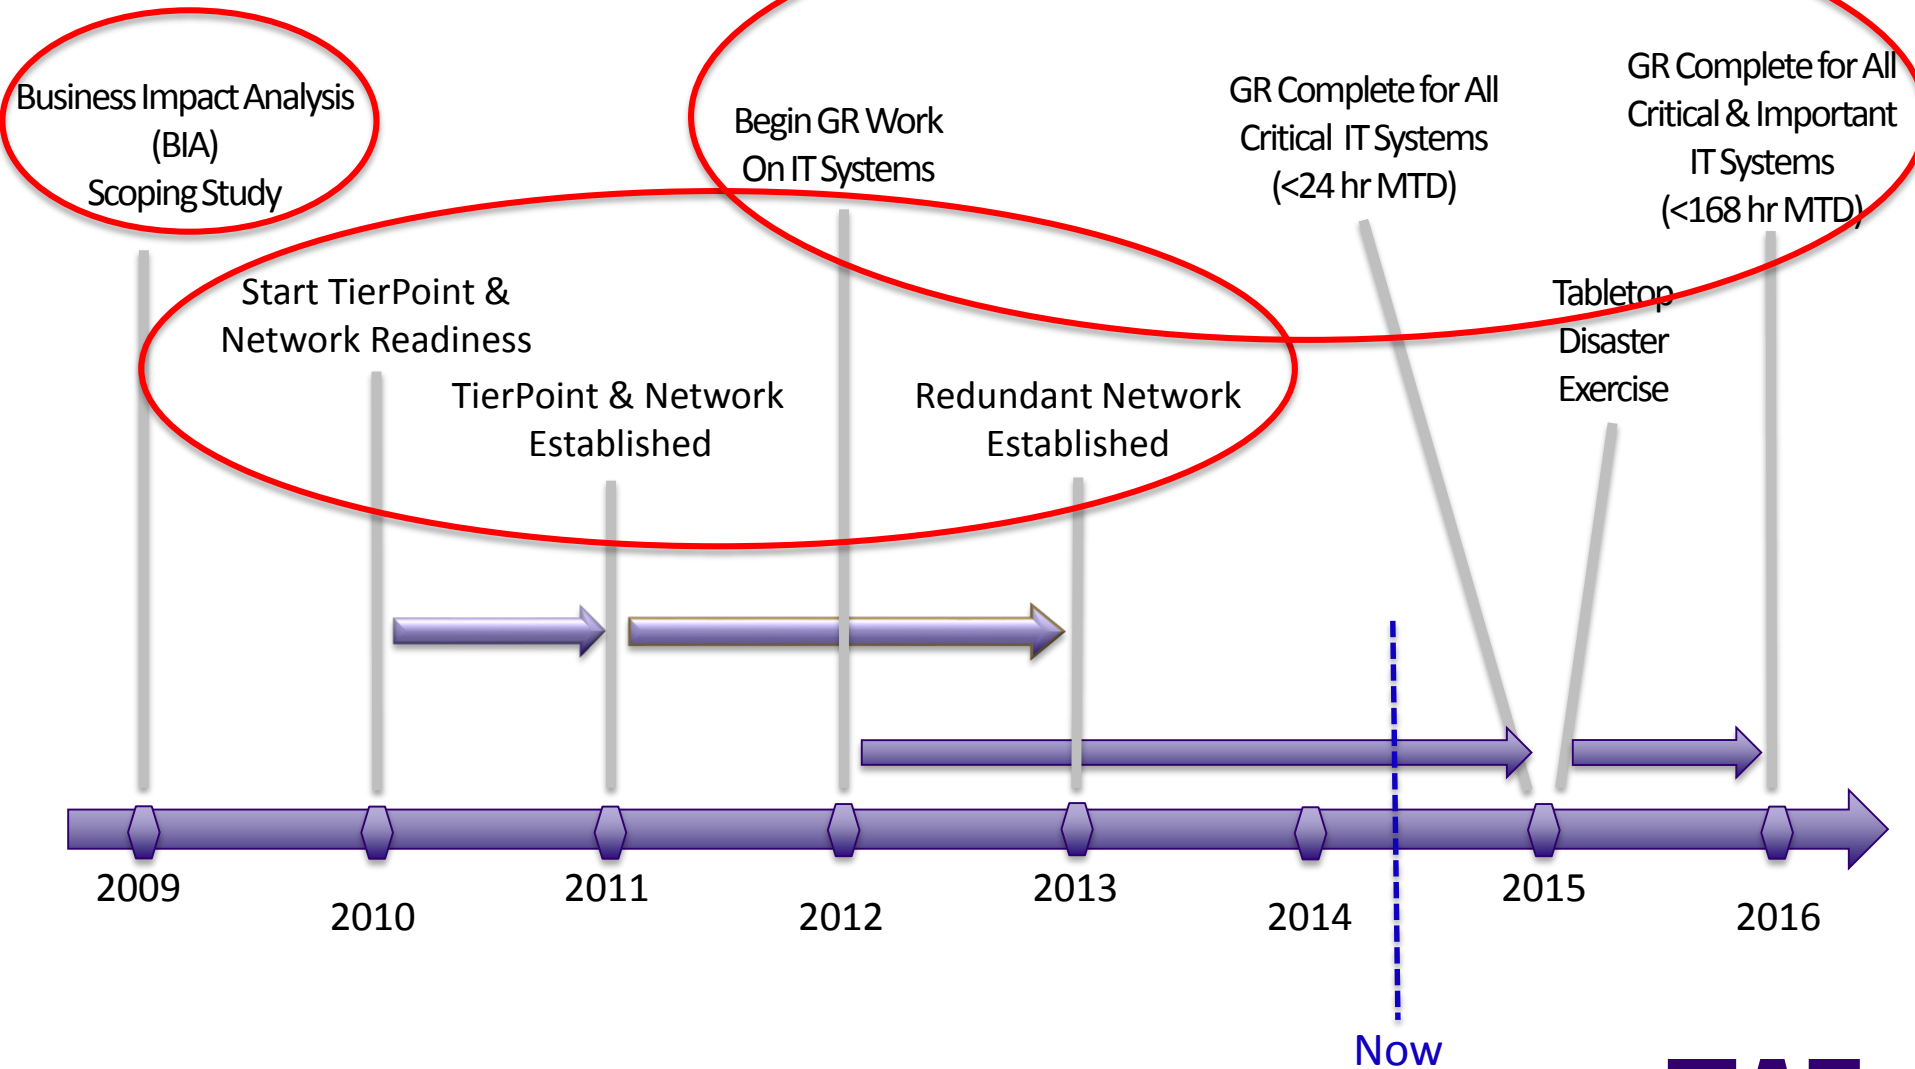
Business Impact Analysis (BIA) Scoping Study

Begin GR Work On IT Systems

GR Complete for All Critical IT Systems (<24 hr MTD)

GR Complete for All Critical & Important IT Systems (<168 hr MTD)

Start TierPoint & Network Readiness

TierPoint & Network Established

Redundant Network Established

Tabletop Disaster Exercise

2009

2010

2011

2012

2013

2014

2015

2016

Now